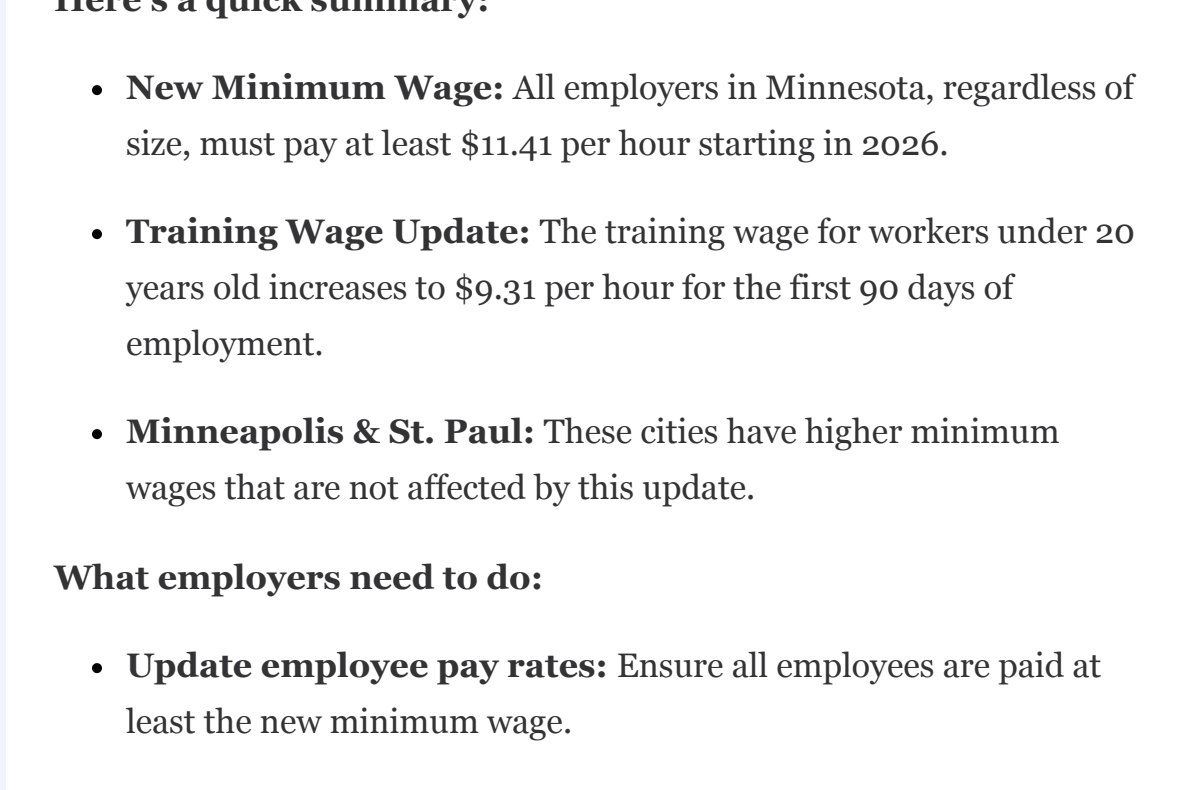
Here's a quick summary:

- **New Minimum Wage:** All employers in Minnesota, regardless of size, must pay at least \$11.41 per hour starting in 2026.
- **Training Wage Update:** The training wage for workers under 20 years old increases to \$9.31 per hour for the first 90 days of employment.
- **Minneapolis & St. Paul:** These cities have higher minimum wages that are not affected by this update.

**What employers need to do:**

- **Update employee pay rates:** Ensure all employees are paid at least the new minimum wage.